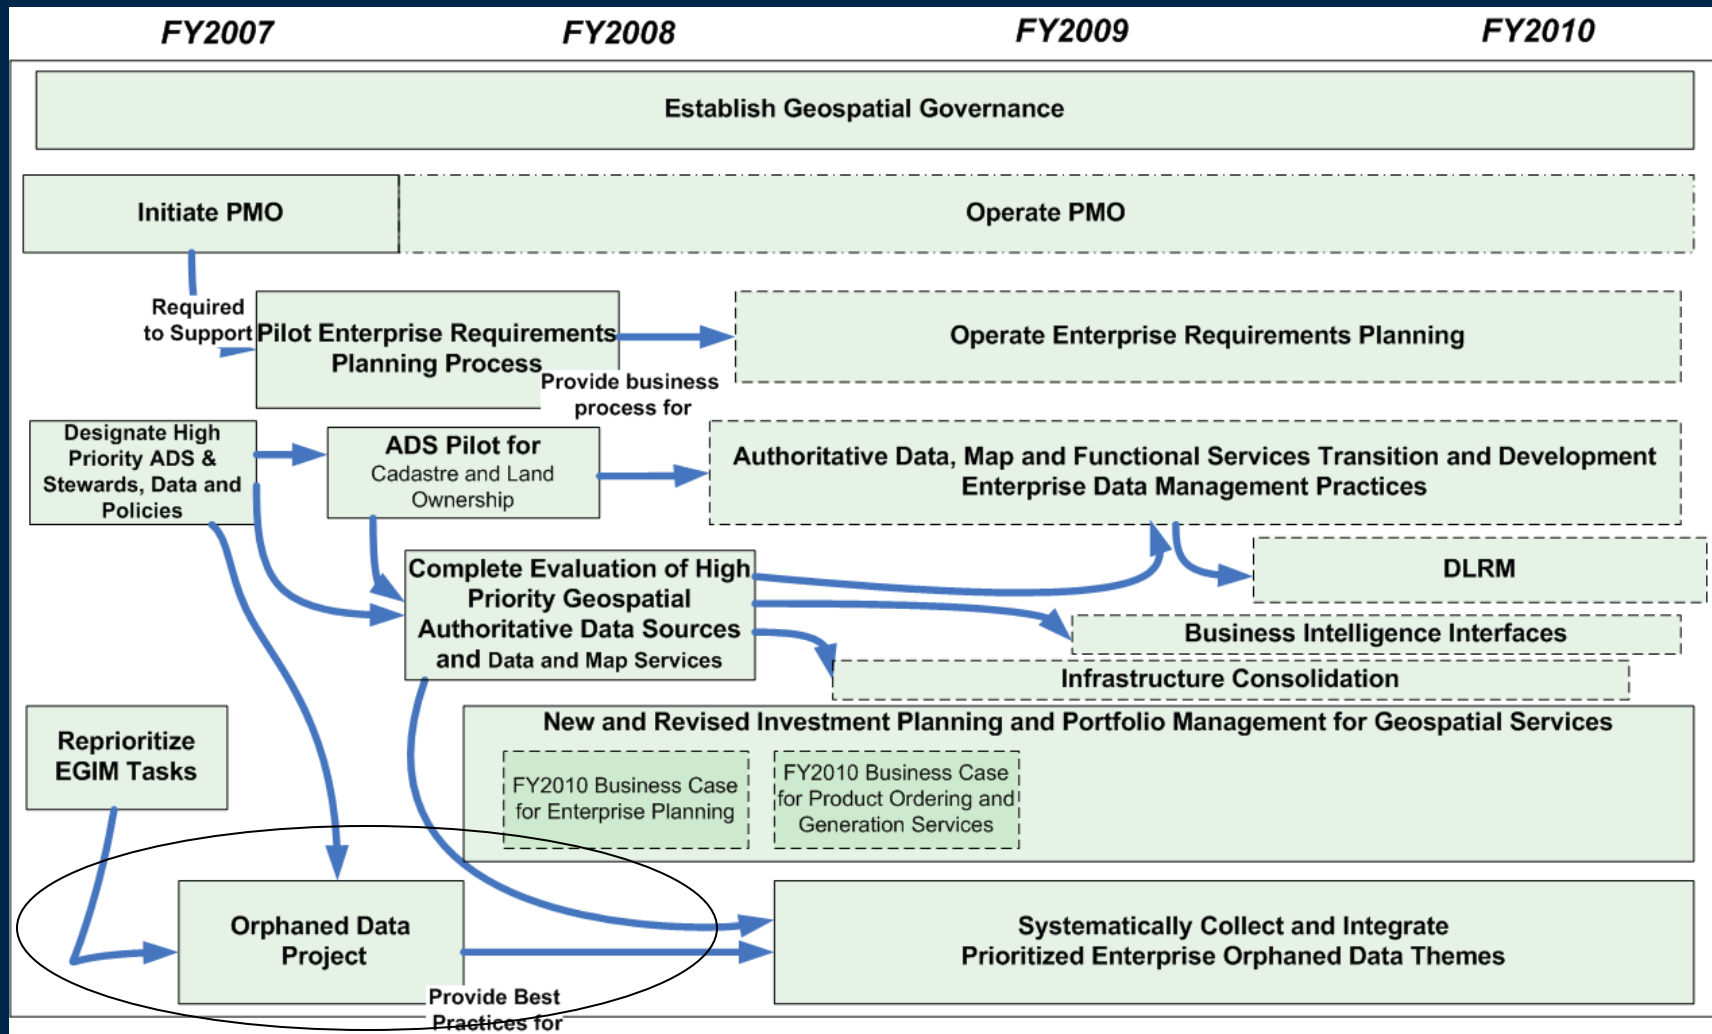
FY2007 FY2008 FY2009 FY2010

Establish Geospatial Governance

Initiate PMO

Operate PMO

Required to Support

Pilot Enterprise Requirements Planning Process

Provide business process for

Operate Enterprise Requirements Planning

Designate High Priority ADS & Stewards, Data and Policies

ADS Pilot for Cadastre and Land Ownership

Authoritative Data, Map and Functional Services Transition and Development Enterprise Data Management Practices

DLRM

Complete Evaluation of High Priority Geospatial Authoritative Data Sources and Data and Map Services

Business Intelligence Interfaces

Infrastructure Consolidation

Reprioritize EGIM Tasks

New and Revised Investment Planning and Portfolio Management for Geospatial Services

FY2010 Business Case for Enterprise Planning

FY2010 Business Case for Product Ordering and Generation Services

Orphaned Data Project

Provide Best Practices for

Systematically Collect and Integrate Prioritized Enterprise Orphaned Data Themes